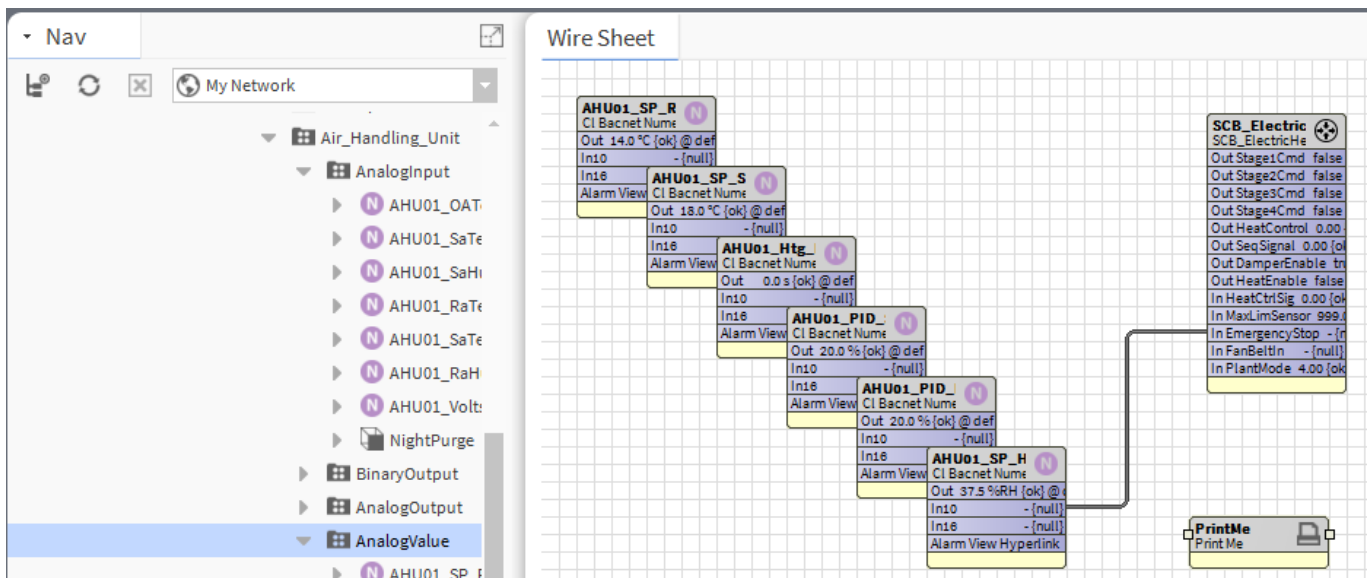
Nav

My Network

Air_Handling_Unit
AnalogInput
AHU01_OAT
AHU01_SaTe
AHU01_SaHu
AHU01_RaTe
AHU01_SaTe
AHU01_RaH
AHU01_Volts
NightPurge
BinaryOutput
AnalogOutput
AnalogValue
AHU01_SP_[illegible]

Wire Sheet

AHU01_SP_R
CI Bacnet Nume
Out 14.0 °C {ok} @ def
In10 - {null}
In16
Alarm View

AHU01_SP_S
CI Bacnet Nume
Out 18.0 °C {ok} @ def
In10 - {null}
In16
Alarm View

AHU01_Htg_
CI Bacnet Nume
Out 0.0 s {ok} @ def
In10 - {null}
In16
Alarm View

AHU01_PID_
CI Bacnet Nume
Out 20.0 % {ok} @ def
In10 - {null}
In16
Alarm View

AHU01_PID_
CI Bacnet Nume
Out 20.0 % {ok} @ def
In10 - {null}
In16
Alarm View

AHU01_SP_H
CI Bacnet Nume
Out 37.5 %RH {ok} @
In10 - {null}
In16 - {null}
Alarm View Hyperlink

SCB_Electric
SCB_ElectricHe
Out Stage1Cmd false
Out Stage2Cmd false
Out Stage3Cmd false
Out Stage4Cmd false
Out HeatControl 0.00
Out SeqSignal 0.00 {o
Out DamperEnable tr
Out HeatEnable false
In HeatCtrlSig 0.00 {o
In MaxLimSensor 999.
In EmergencyStop - {
In FanBeltIn - {null}
In PlantMode 4.00 {o

PrintMe
Print Me